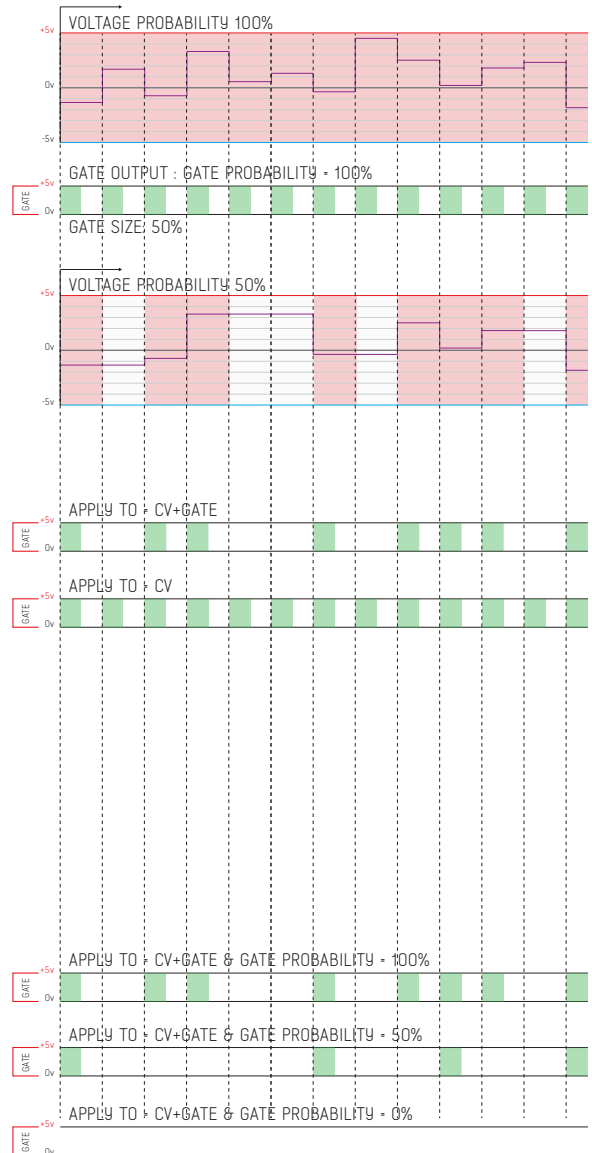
VOLTAGE PROBABILITY 100%

+5v

0v

-5v

GATE OUTPUT : GATE PROBABILITY = 100%

GATE +5v 0v

GATE SIZE: 50%

VOLTAGE PROBABILITY 50%

+5v

0v

-5v

APPLY TO = CV+GATE

GATE +5v 0v

APPLY TO = CV

GATE +5v 0v

APPLY TO = CV+GATE & GATE PROBABILITY = 100%

GATE +5v 0v

APPLY TO = CV+GATE & GATE PROBABILITY = 50%

GATE +5v 0v

APPLY TO = CV+GATE & GATE PROBABILITY = 0%

GATE +5v 0v